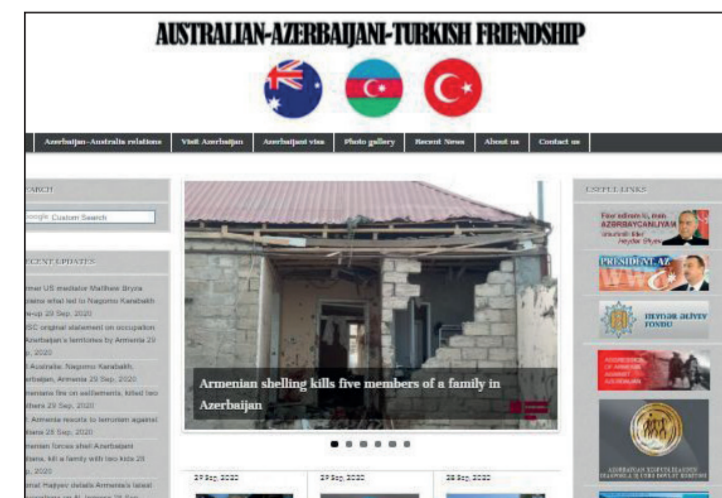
AUSTRALIAN-AZERBAIJANI-TURKISH FRIENDSHIP

Azerbaijan–Australia relations | Visit Azerbaijan | Azerbaijani visa | Photo gallery | Recent News | About us | Contact us

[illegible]ARCH

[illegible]oogle Custom Search

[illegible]CENT UPDATES

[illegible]mer US mediator Matthew Bryza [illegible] what led to Nagorno Karabakh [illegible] 29 Sep, 2020

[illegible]SC original statement on occupation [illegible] Azerbaijan's territories by Armenia 29 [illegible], 2020

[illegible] Australia: Nagorno Karabakh, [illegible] Azerbaijan, Armenia 29 Sep, 2020

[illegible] menians fire on settlements, killed two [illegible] others 29 Sep, 2020

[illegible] Armenia resorts to terrorism against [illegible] 28 Sep, 2020

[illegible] menian forces shell Azerbaijani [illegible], kill a family with two kids 28 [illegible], 2020

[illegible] Hajiyev details Armenia's latest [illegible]

Armenian shelling kills five members of a family in Azerbaijan

29 Sep, 2020

29 Sep, 2020

28 Sep, 2020

USEFUL LINKS

Fəxr edirəm ki, mən AZƏRBAYCANLIYAM
Heydər Əliyev

PRESIDENT.AZ

HEYDƏR ƏLİYEV FONDU

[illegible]

AZƏRBAYCAN RESPUBLİKASI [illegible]